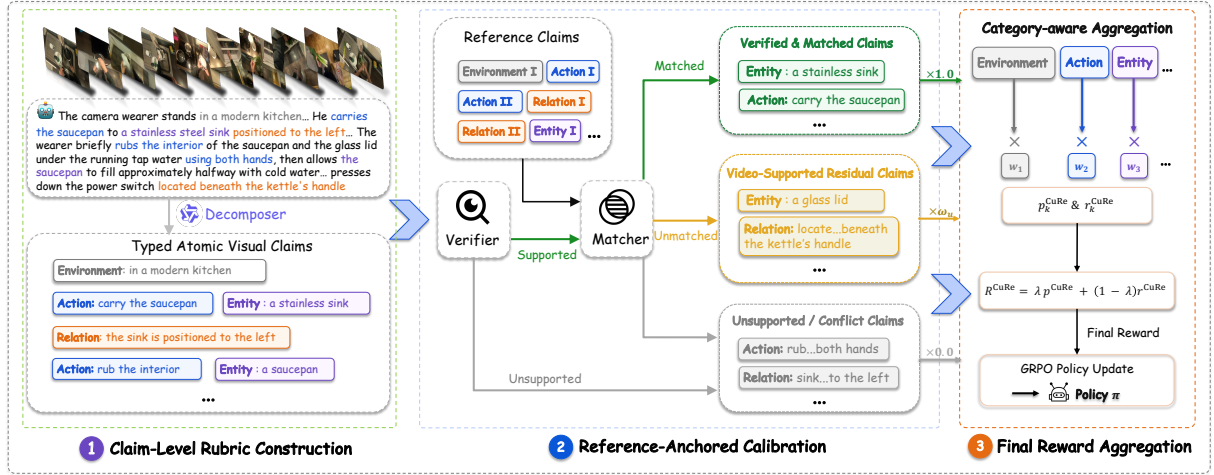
The camera wearer stands in a modern kitchen... He carries the saucepan to a stainless steel sink positioned to the left... The wearer briefly rubs the interior of the saucepan and the glass lid under the running tap water using both hands, then allows the saucepan to fill approximately halfway with cold water... presses down the power switch located beneath the kettle's handle

Decomposer

Typed Atomic Visual Claims

Environment: in a modern kitchen

Action: carry the saucepan

Entity : a stainless sink

Relation: the sink is positioned to the left

Action: rub the interior

Entity : a saucepan

...

1 Claim-Level Rubric Construction

Reference Claims

Environment I

Action I

Action II

Relation I

Relation II

Entity I

...

Verifier

Supported

Matcher

Matched

Unmatched

Unsupported

Verified & Matched Claims

Entity : a stainless sink

Action: carry the saucepan

...

Video-Supported Residual Claims

Entity : a glass lid

Relation: locate...beneath the kettle's handle

...

Unsupported / Conflict Claims

Action: rub...both hands

Relation: sink...to the left

...

$\times 1.0$

$\times \omega_u$

$\times 0.0$

2 Reference-Anchored Calibration

Category-aware Aggregation

Environment

Action

Entity

...

$\times$

$\times$

$\times$

$w_1$

$w_2$

$w_3$

...

$p_k^{\text{CuRe}}$ & $r_k^{\text{CuRe}}$

$R^{\text{CuRe}} = \lambda\, p^{\text{CuRe}} + (1-\lambda) r^{\text{CuRe}}$

Final Reward

GRPO Policy Update

Policy $\pi$

3 Final Reward Aggregation